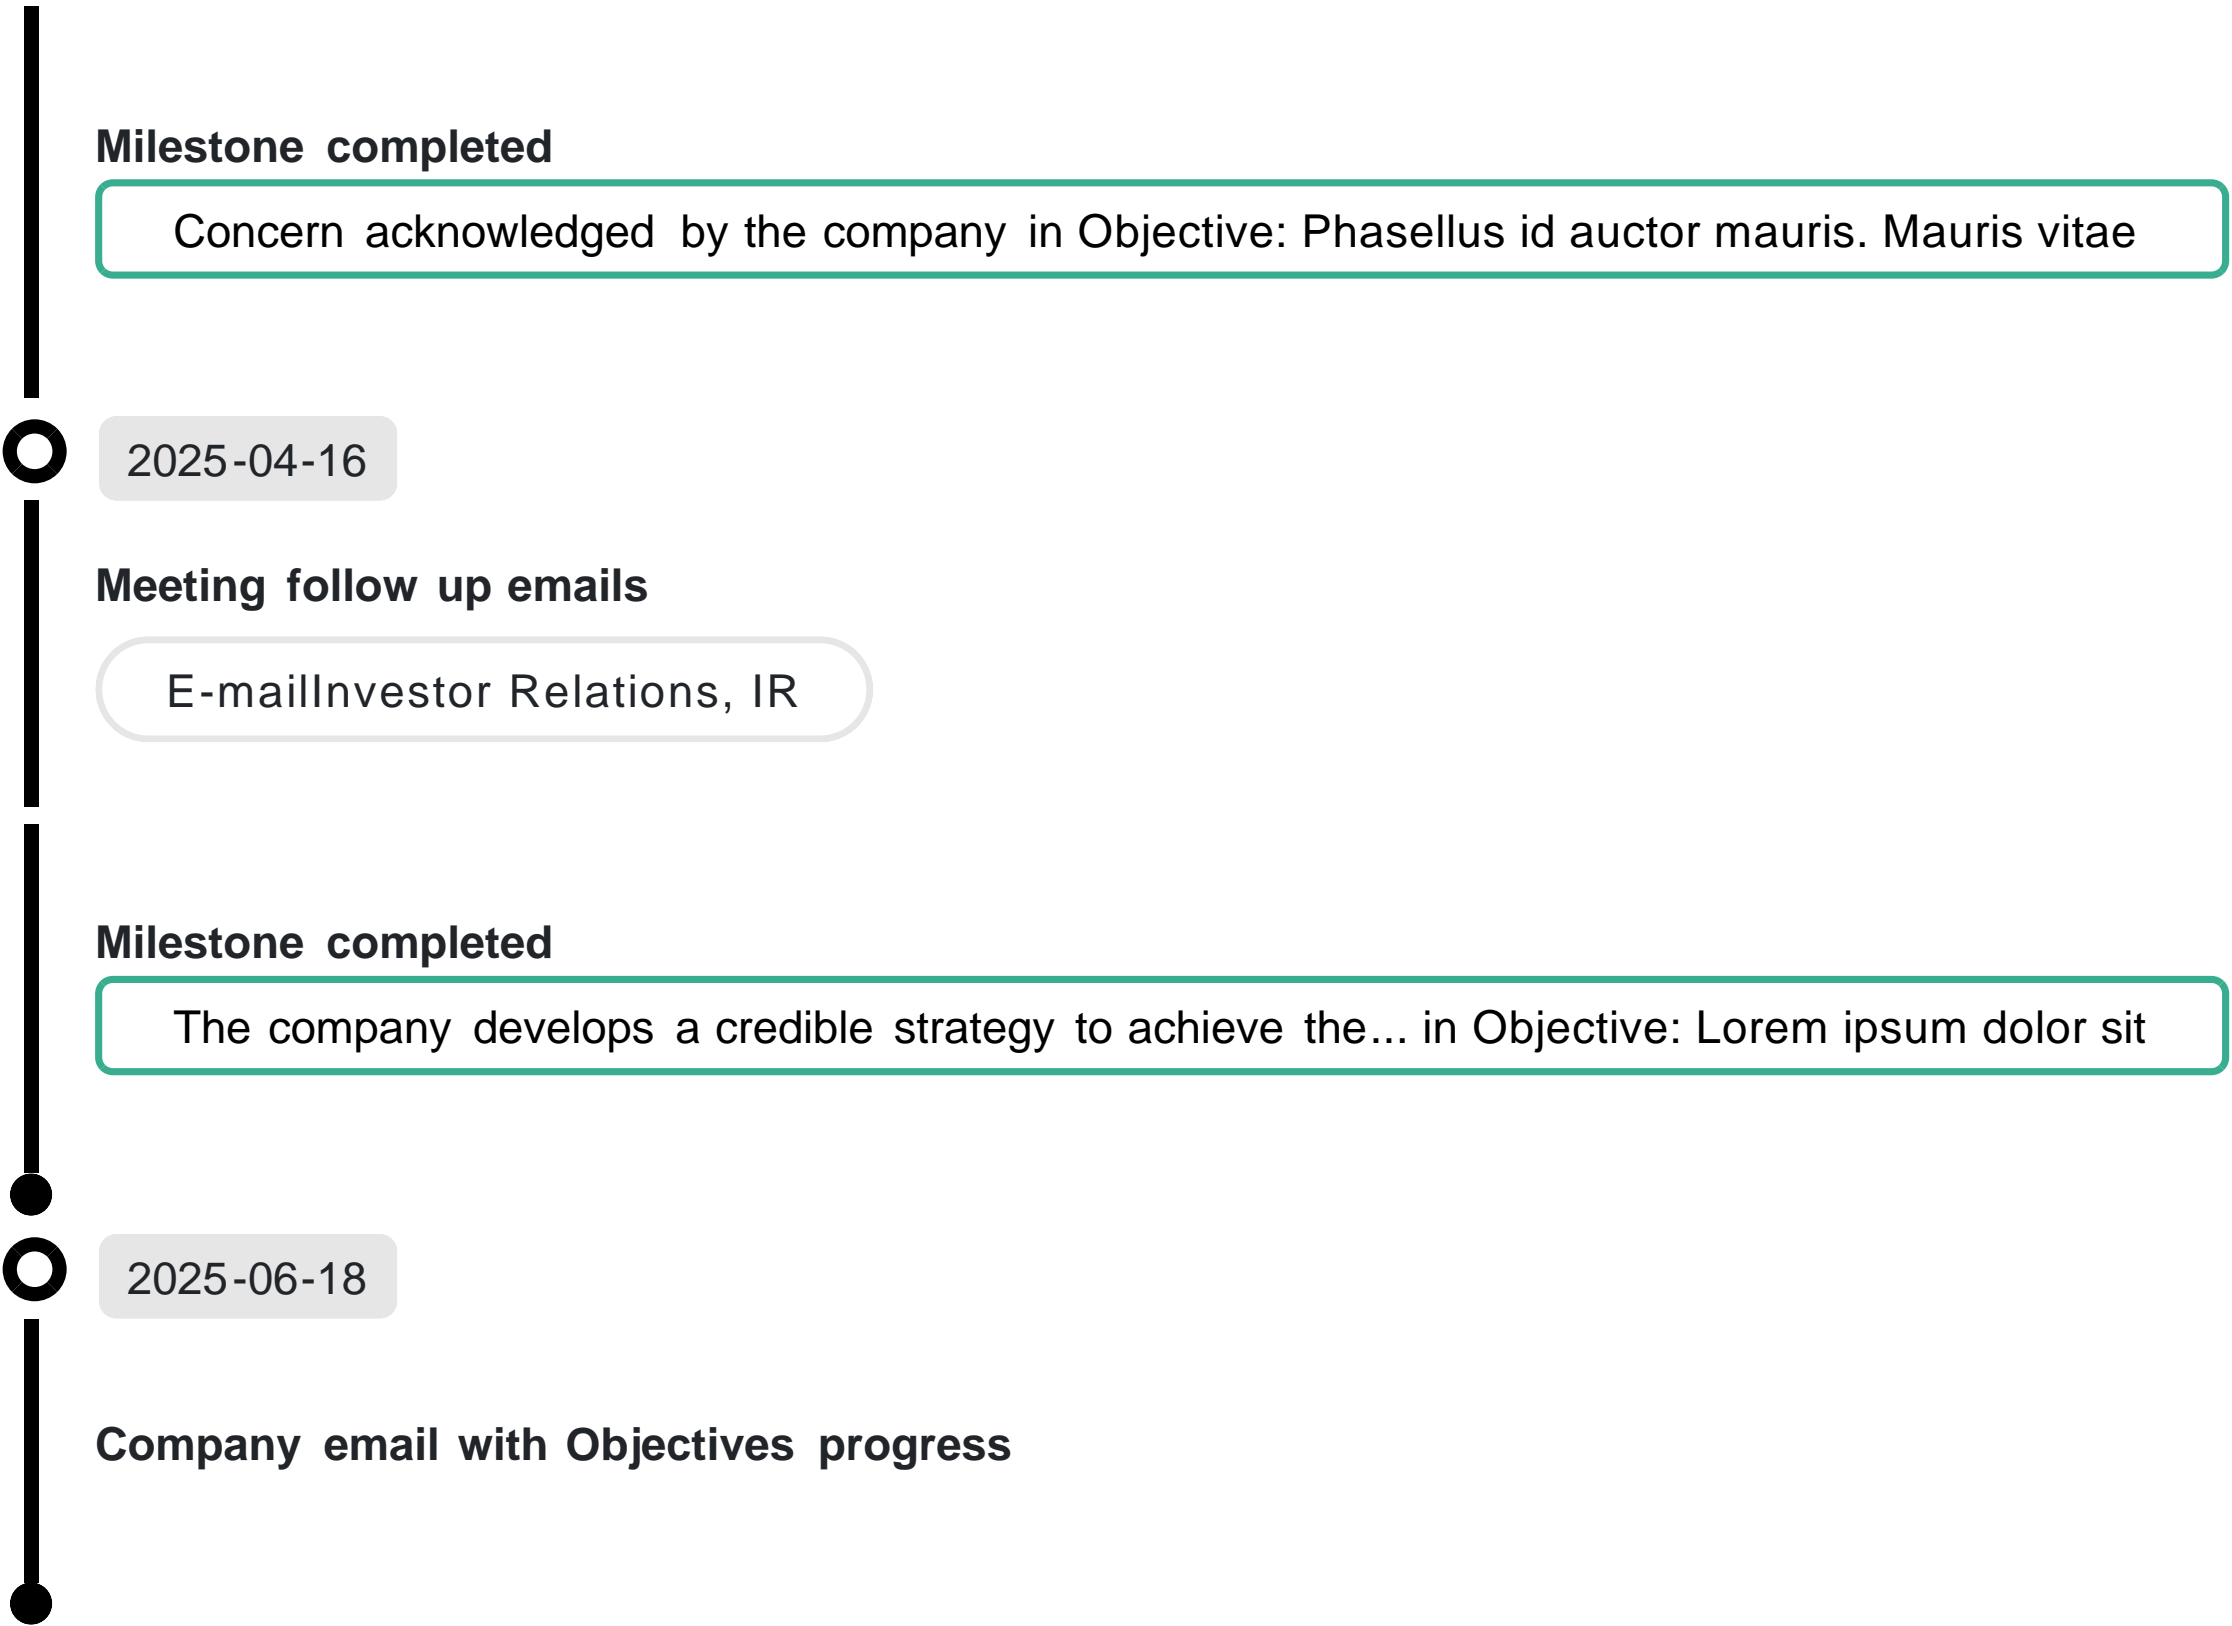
Milestone completed

Concern acknowledged by the company in Objective: Phasellus id auctor mauris. Mauris vitae

2025-04-16

Meeting follow up emails

E-mailInvestor Relations, IR

Milestone completed

The company develops a credible strategy to achieve the... in Objective: Lorem ipsum dolor sit

2025-06-18

Company email with Objectives progress